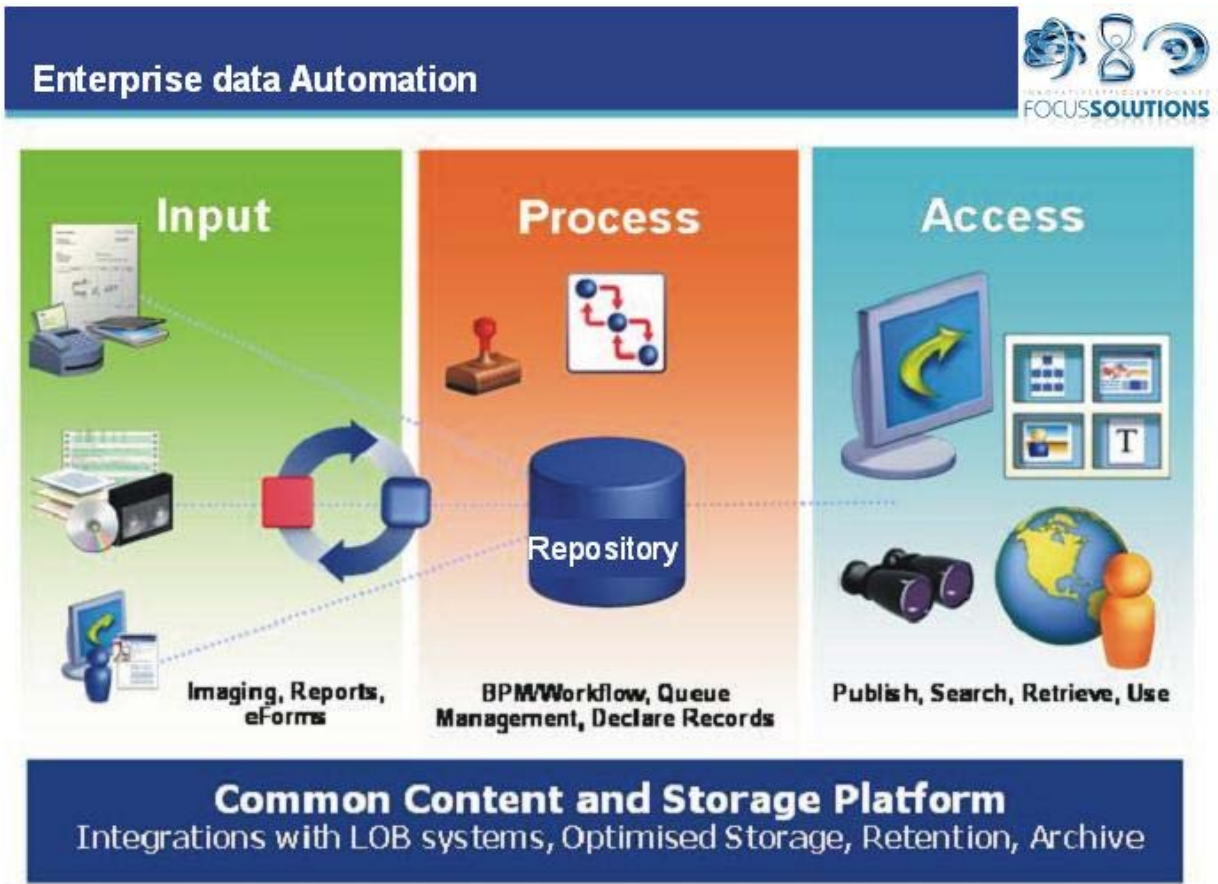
Enterprise data Automation

FOCUSSOLUTIONS

Input

Imaging, Reports, eForms

Process

Repository

BPM/Workflow, Queue Management, Declare Records

Access

T

Publish, Search, Retrieve, Use

Common Content and Storage Platform
Integrations with LOB systems, Optimised Storage, Retention, Archive